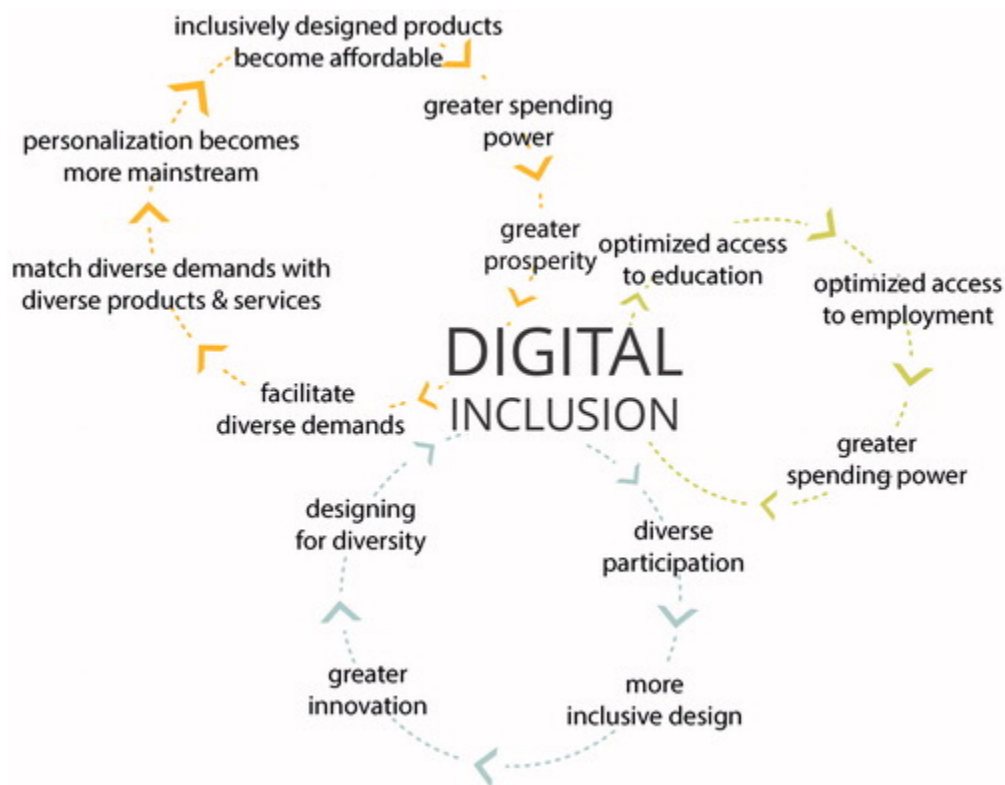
inclusively designed products become affordable

greater spending power

greater prosperity

personalization becomes more mainstream

match diverse demands with diverse products & services

facilitate diverse demands

DIGITAL INCLUSION

optimized access to education

optimized access to employment

greater spending power

designing for diversity

diverse participation

greater innovation

more inclusive design